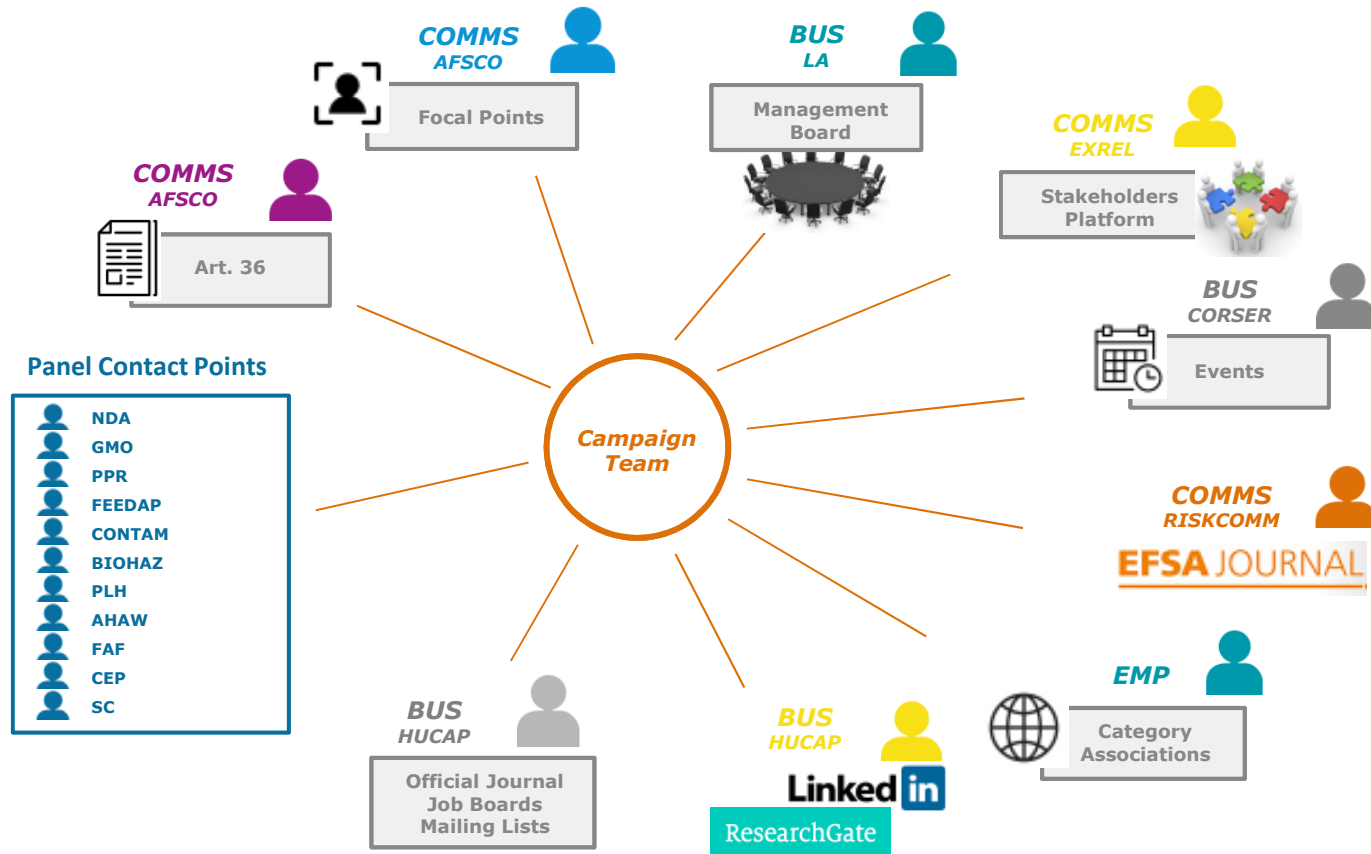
COMMS
AFSCO

Focal Points

BUS
LA

Management Board

COMMS
EXREL

Stakeholders Platform

COMMS
AFSCO

Art. 36

BUS
CORSER

Events

Panel Contact Points

NDA
GMO
PPR
FEEDAP
CONTAM
BIOHAZ
PLH
AHAW
FAF
CEP
SC

Campaign Team

COMMS
RISKCOMM

EFSA JOURNAL

EMP

Category Associations

BUS
HUCAP

Official Journal
Job Boards
Mailing Lists

BUS
HUCAP

LinkedIn

ResearchGate